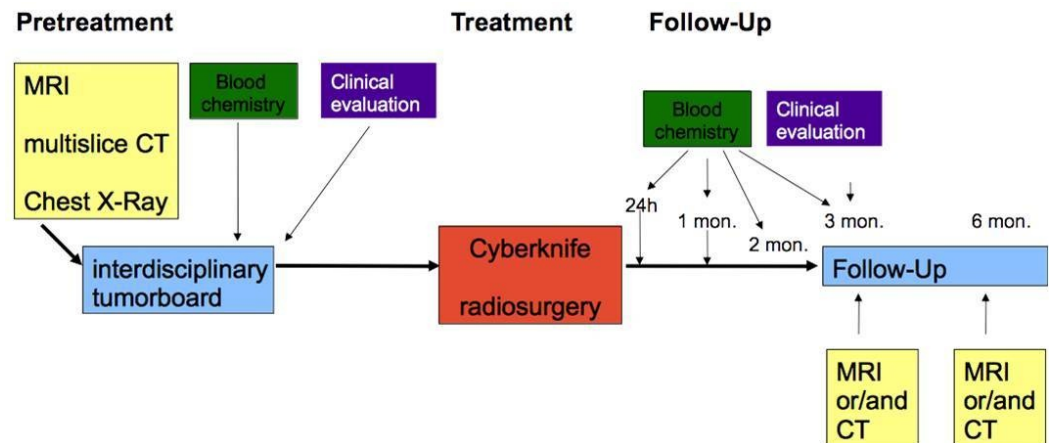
Pretreatment

Treatment

Follow-Up

MRI

multislice CT

Chest X-Ray

Blood chemistry

Clinical evaluation

interdisciplinary tumorboard

Cyberknife

radiosurgery

Blood chemistry

Clinical evaluation

24h

1 mon.

2 mon.

3 mon.

6 mon.

Follow-Up

MRI or/and CT

MRI or/and CT